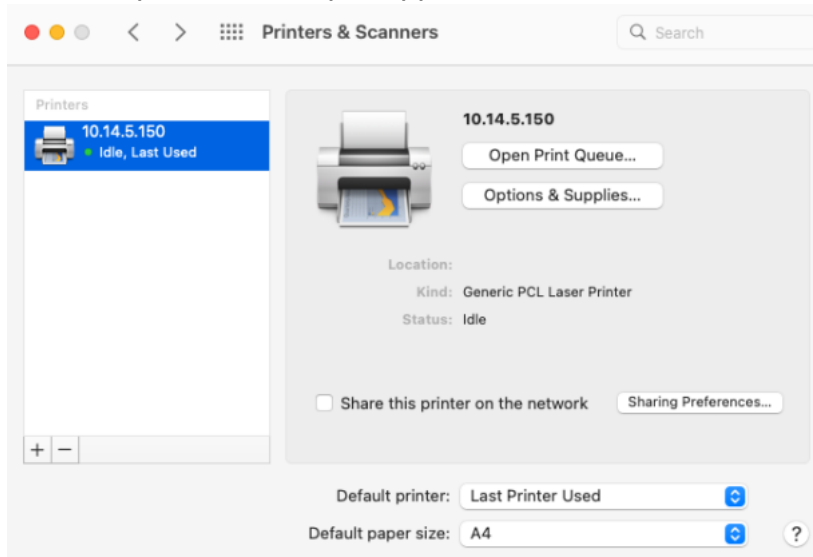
Printers & Scanners

Search

Printers

10.14.5.150
Idle, Last Used

+ −

10.14.5.150

Open Print Queue...

Options & Supplies...

Location:

Kind: Generic PCL Laser Printer

Status: Idle

Share this printer on the network

Sharing Preferences...

Default printer: Last Printer Used

Default paper size: A4

?